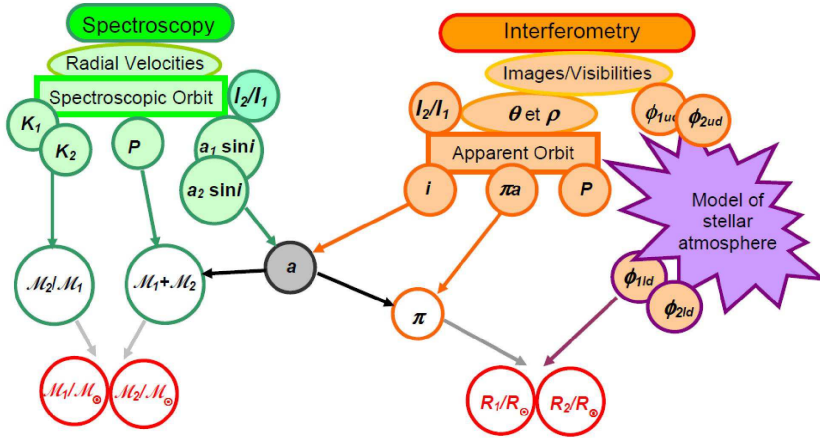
Spectroscopy

Radial Velocities

Spectroscopic Orbit

$I_2/I_1$

$K_1$

$K_2$

$P$

$a_1$ sin$i$

$a_2$ sin$i$

Interferometry

Images/Visibilities

$I_2/I_1$

$\theta$ et $\rho$

$\phi_{1ud}$

$\phi_{2ud}$

Apparent Orbit

$i$

$\pi a$

$P$

Model of stellar atmosphere

$\mathcal{M}_2/\mathcal{M}_1$

$\mathcal{M}_1+\mathcal{M}_2$

$a$

$\pi$

$\phi_{1ld}$

$\phi_{2ld}$

$\mathcal{M}_1/\mathcal{M}_\odot$

$\mathcal{M}_2/\mathcal{M}_\odot$

$R_1/R_\odot$

$R_2/R_\odot$